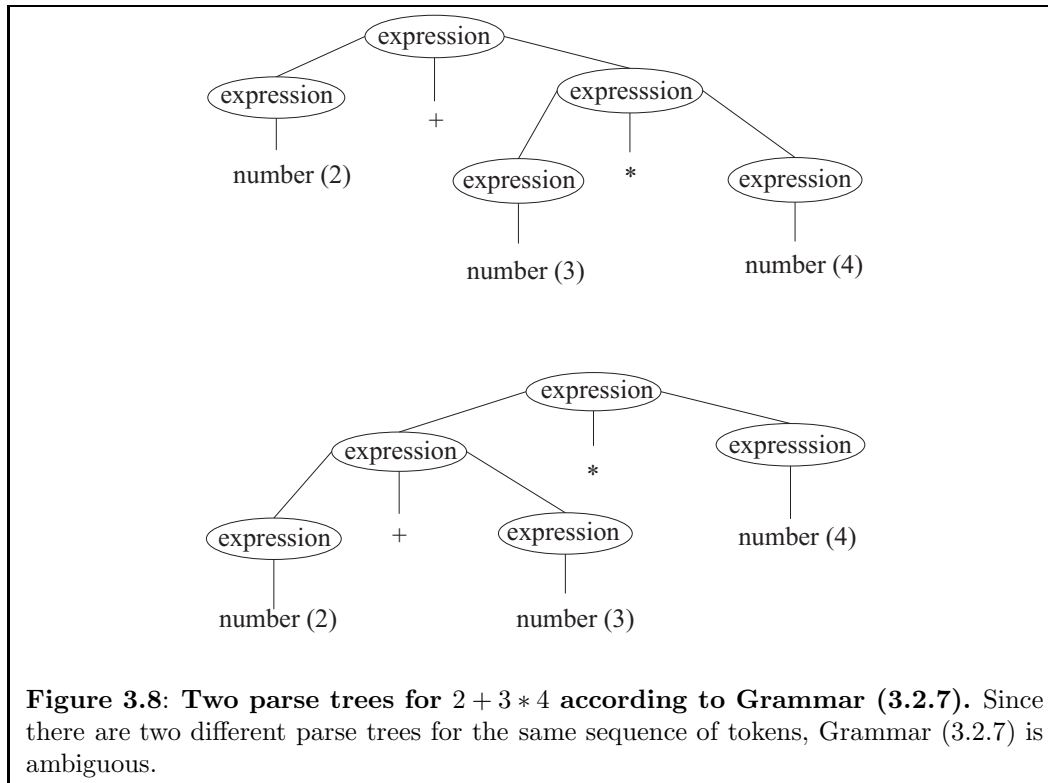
expression

expression

+

expresssion

number (2)

expression

*

expression

number (3)

number (4)

expression

expression

*

expresssion

expression

+

expression

number (4)

number (2)

number (3)

**Figure 3.8**: **Two parse trees for $2 + 3 * 4$ according to Grammar (3.2.7).** Since there are two different parse trees for the same sequence of tokens, Grammar (3.2.7) is ambiguous.